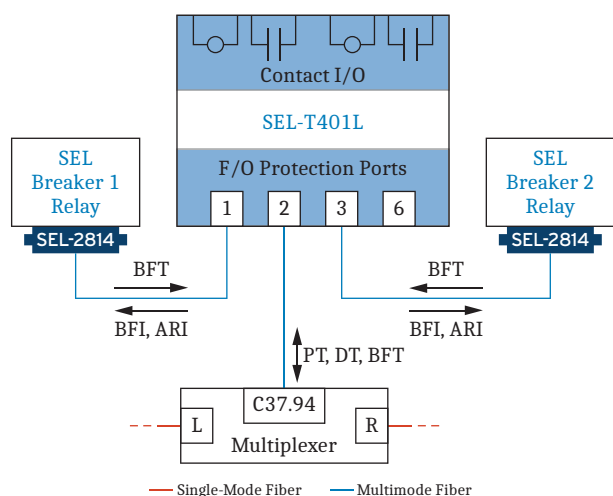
Contact I/O

SEL-T401L

F/O Protection Ports

1 2 3 6

SEL Breaker 1 Relay

SEL-2814

SEL Breaker 2 Relay

SEL-2814

BFT

BFI, ARI

BFT

BFI, ARI

PT, DT, BFT

C37.94

L

R

Multiplexer

Single-Mode Fiber

Multimode Fiber